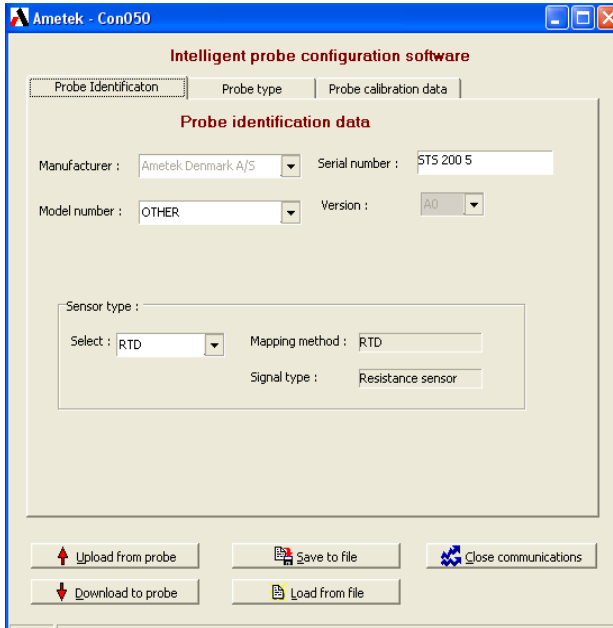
Ametek - Con050

Intelligent probe configuration software

Probe Identificaton | Probe type | Probe calibration data

Probe identification data

Manufacturer : Ametek Denmark A/S

Serial number : STS 200 5

Model number : OTHER

Version : A0

Sensor type :

Select : RTD

Mapping method : RTD

Signal type : Resistance sensor

Upload from probe

Save to file

Close communications

Download to probe

Load from file